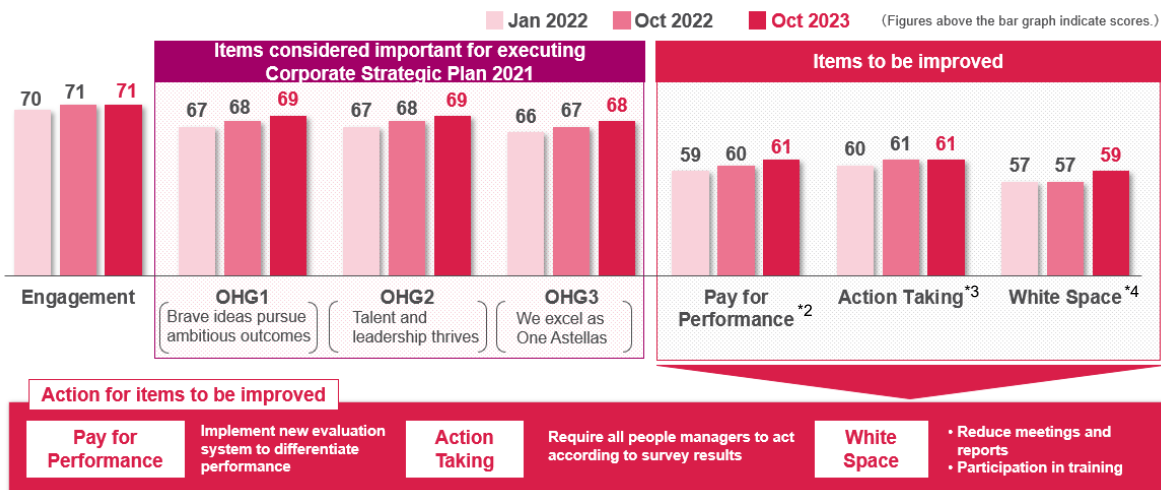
Jan 2022 Oct 2022 Oct 2023 (Figures above the bar graph indicate scores.)

Items considered important for executing Corporate Strategic Plan 2021

Items to be improved

70 71 71
Engagement

67 68 69
OHG1
Brave ideas pursue ambitious outcomes

67 68 69
OHG2
Talent and leadership thrives

66 67 68
OHG3
We excel as One Astellas

59 60 61
Pay for Performance $^{*2}$

60 61 61
Action Taking$^{*3}$

57 57 59
White Space$^{*4}$

Action for items to be improved

Pay for Performance
Implement new evaluation system to differentiate performance

Action Taking
Require all people managers to act according to survey results

White Space
• Reduce meetings and reports
• Participation in training